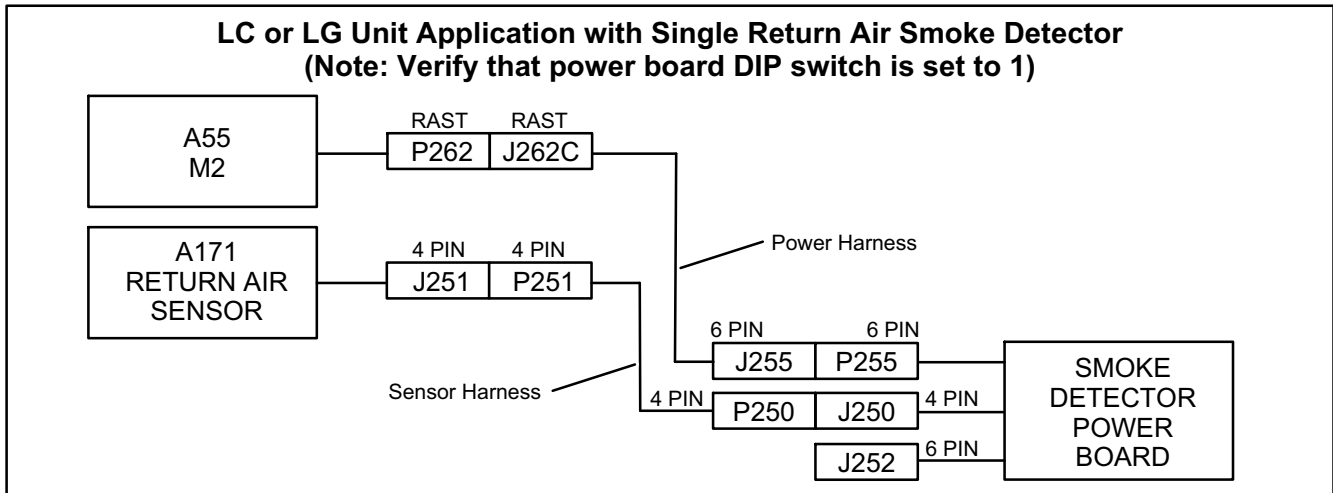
LC or LG Unit Application with Single Return Air Smoke Detector
(Note: Verify that power board DIP switch is set to 1)

A55
M2

RAST
P262

RAST
J262C

Power Harness

A171
RETURN AIR
SENSOR

4 PIN
J251

4 PIN
P251

6 PIN
J255

6 PIN
P255

Sensor Harness

4 PIN
P250

J250
4 PIN

J252
6 PIN

SMOKE
DETECTOR
POWER
BOARD